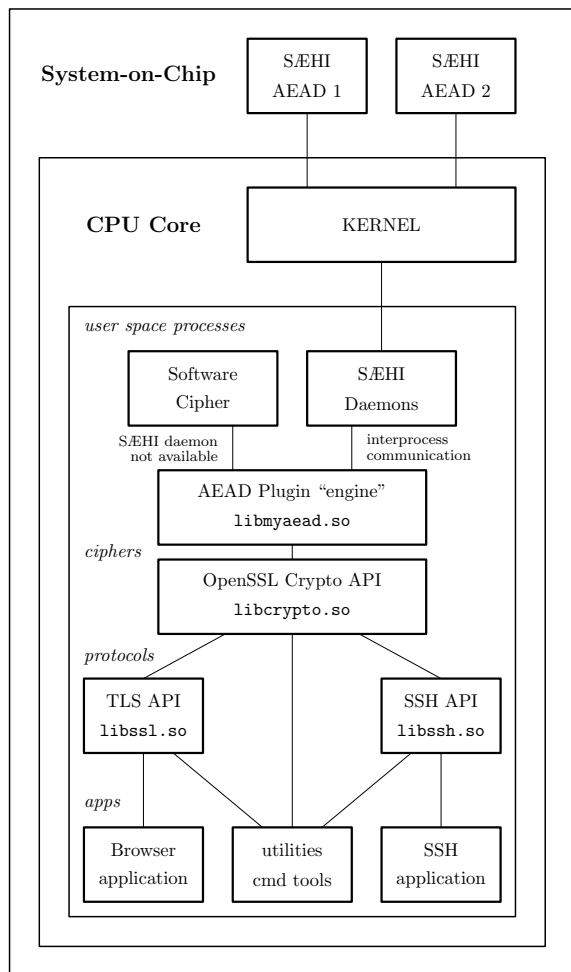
System-on-Chip

SÆHI AEAD 1

SÆHI AEAD 2

CPU Core

KERNEL

user space processes

Software Cipher

SÆHI Daemons

SÆHI daemon not available

interprocess communication

AEAD Plugin "engine"
libmyaead.so

ciphers

OpenSSL Crypto API
libcrypto.so

protocols

TLS API
libssl.so

SSH API
libssh.so

apps

Browser application

utilities cmd tools

SSH application